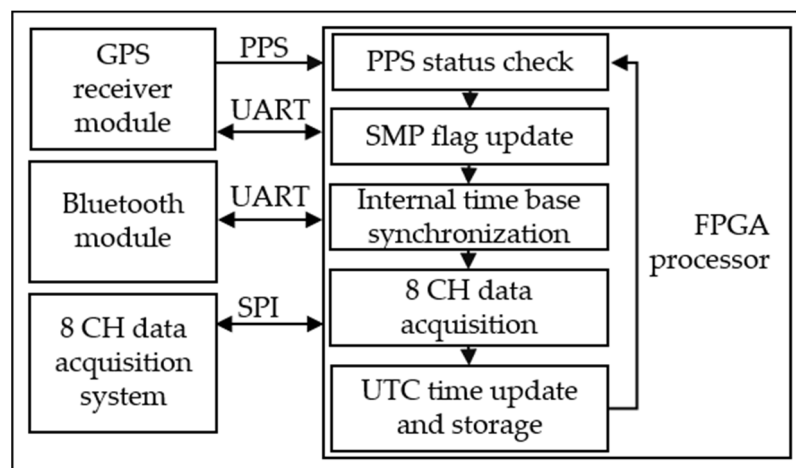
GPS receiver module

PPS

UART

Bluetooth module

UART

8 CH data acquisition system

SPI

PPS status check

SMP flag update

Internal time base synchronization

8 CH data acquisition

UTC time update and storage

FPGA processor